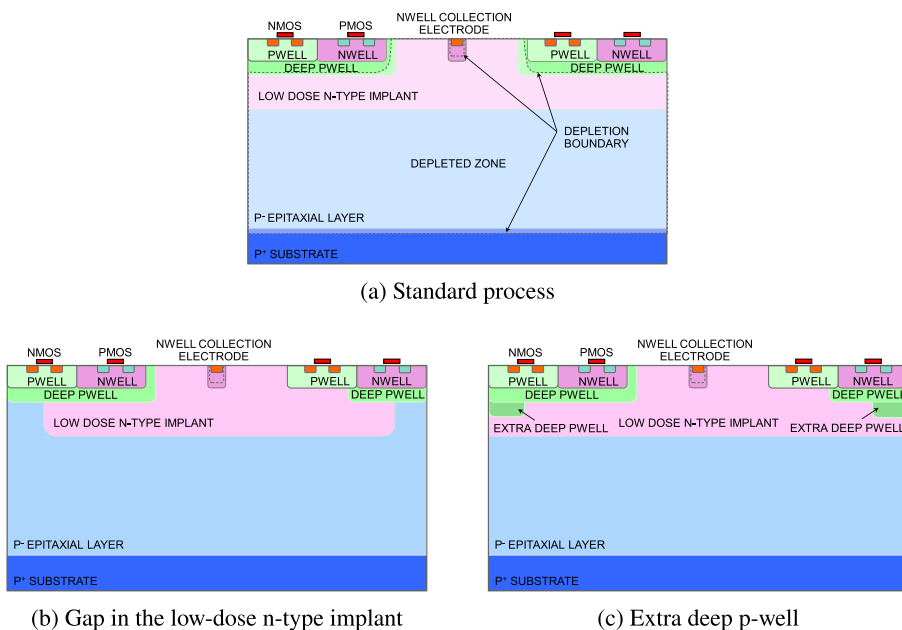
NMOS PMOS NWELL COLLECTION ELECTRODE

PWELL NWELL PWELL NWELL

DEEP PWELL DEEP PWELL

LOW DOSE N-TYPE IMPLANT

DEPLETION BOUNDARY

DEPLETED ZONE

P⁻ EPITAXIAL LAYER

P⁺ SUBSTRATE

(a) Standard process

NMOS PMOS NWELL COLLECTION ELECTRODE

PWELL NWELL PWELL NWELL

DEEP PWELL DEEP PWELL

LOW DOSE N-TYPE IMPLANT

P⁻ EPITAXIAL LAYER

P⁺ SUBSTRATE

(b) Gap in the low-dose n-type implant

NMOS PMOS NWELL COLLECTION ELECTRODE

PWELL NWELL PWELL NWELL

DEEP PWELL DEEP PWELL

EXTRA DEEP PWELL LOW DOSE N-TYPE IMPLANT EXTRA DEEP PWELL

P⁻ EPITAXIAL LAYER

P⁺ SUBSTRATE

(c) Extra deep p-well